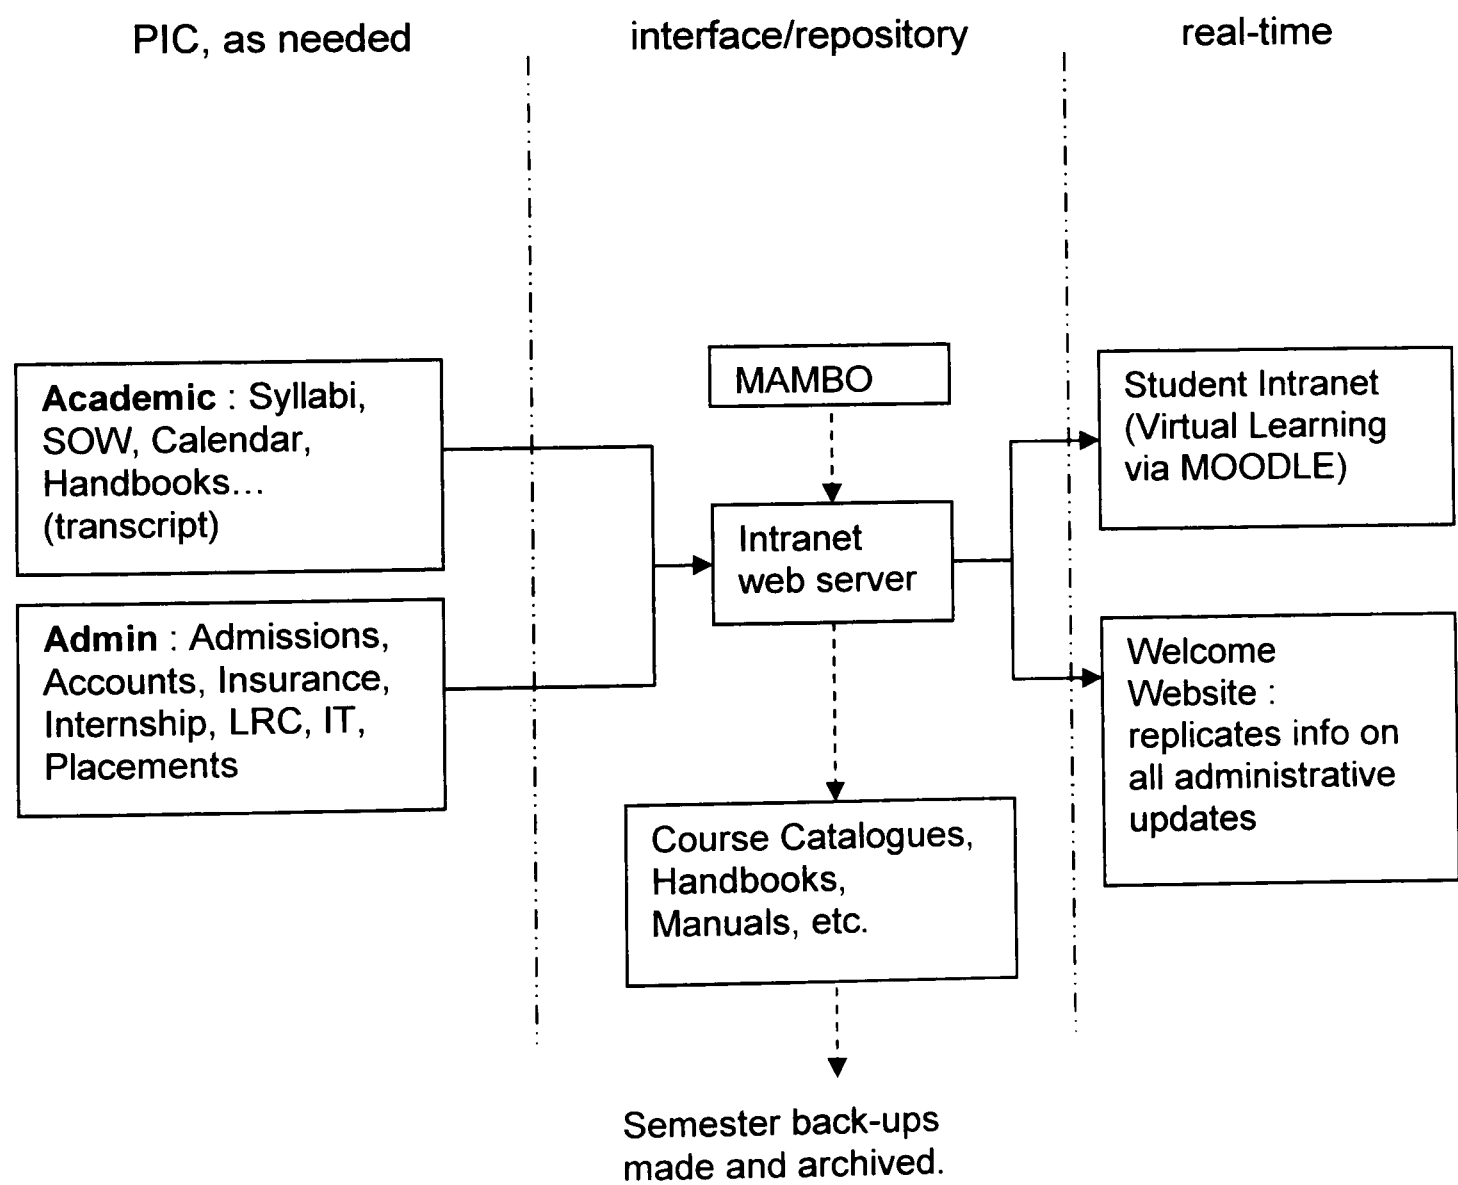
PIC, as needed

interface/repository

real-time

**Academic** : Syllabi, SOW, Calendar, Handbooks… (transcript)

**Admin** : Admissions, Accounts, Insurance, Internship, LRC, IT, Placements

MAMBO

Intranet web server

Course Catalogues, Handbooks, Manuals, etc.

Semester back-ups made and archived.

Student Intranet (Virtual Learning via MOODLE)

Welcome Website : replicates info on all administrative updates